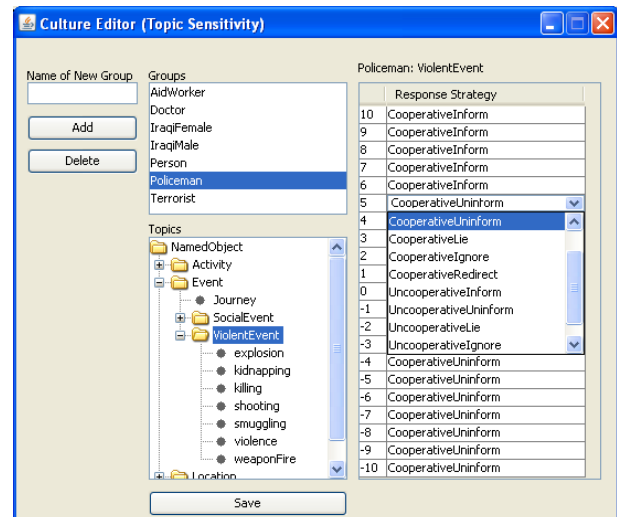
Culture Editor (Topic Sensitivity)

Name of New Group

Add

Delete

Groups
AidWorker
Doctor
IraqiFemale
IraqiMale
Person
Policeman
Terrorist

Topics
NamedObject
Activity
Event
Journey
SocialEvent
ViolentEvent
explosion
kidnapping
killing
shooting
smuggling
violence
weaponFire
Location

Save

Policeman: ViolentEvent

| | Response Strategy |
|---|---|
| 10 | CooperativeInform |
| 9 | CooperativeInform |
| 8 | CooperativeInform |
| 7 | CooperativeInform |
| 6 | CooperativeInform |
| 5 | CooperativeUninform |
| 4 | CooperativeUninform |
| 3 | CooperativeLie |
| 2 | CooperativeIgnore |
| 1 | CooperativeRedirect |
| 0 | UncooperativeInform |
| -1 | UncooperativeUninform |
| -2 | UncooperativeLie |
| -3 | UncooperativeIgnore |
| -4 | CooperativeUninform |
| -5 | CooperativeUninform |
| -6 | CooperativeUninform |
| -7 | CooperativeUninform |
| -8 | CooperativeUninform |
| -9 | CooperativeUninform |
| -10 | CooperativeUninform |